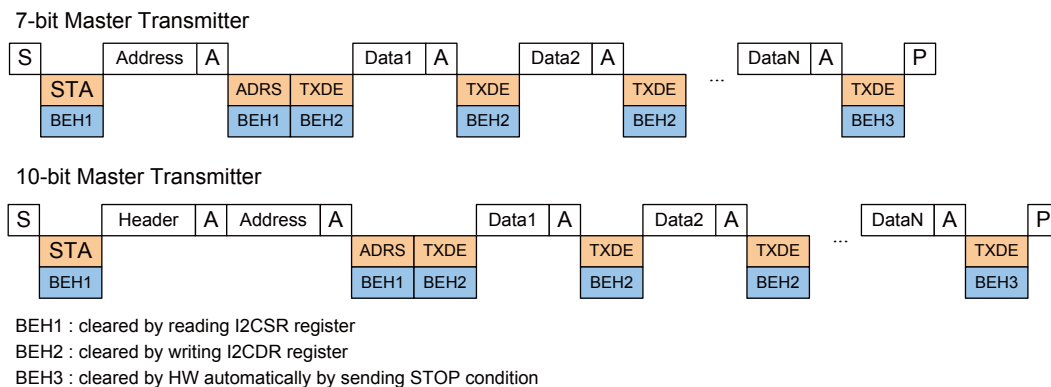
7-bit Master Transmitter

S Address A Data1 A Data2 A ... DataN A P

STA
BEH1

ADRS TXDE
BEH1 BEH2

TXDE
BEH2

TXDE
BEH2

TXDE
BEH3

10-bit Master Transmitter

S Header A Address A Data1 A Data2 A ... DataN A P

STA
BEH1

ADRS TXDE
BEH1 BEH2

TXDE
BEH2

TXDE
BEH2

TXDE
BEH3

BEH1 : cleared by reading I2CSR register
BEH2 : cleared by writing I2CDR register
BEH3 : cleared by HW automatically by sending STOP condition